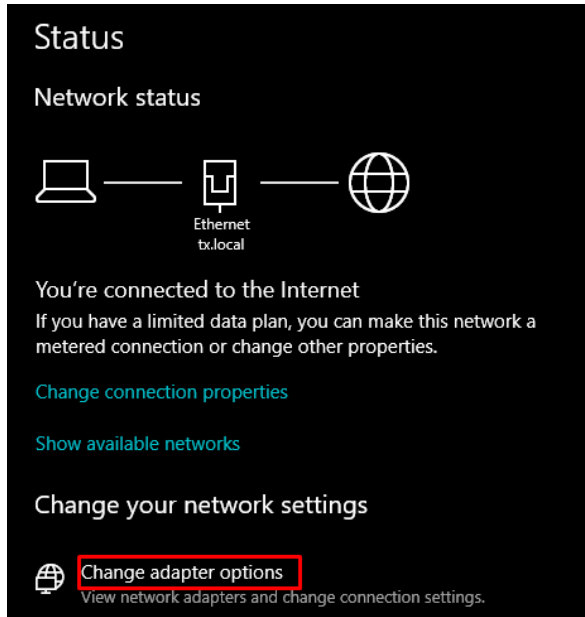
Status

Network status

Ethernet
tx.local

You’re connected to the Internet

If you have a limited data plan, you can make this network a metered connection or change other properties.

Change connection properties

Show available networks

Change your network settings

Change adapter options

View network adapters and change connection settings.